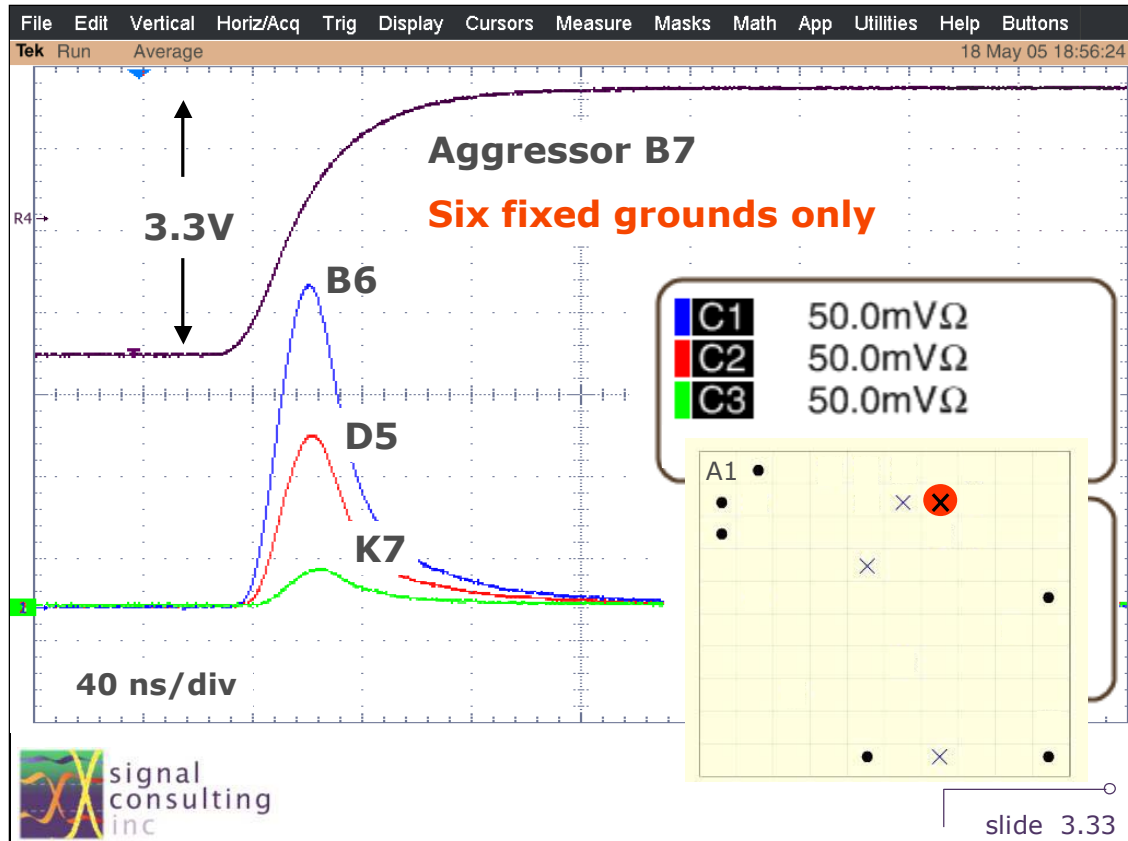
File Edit Vertical Horiz/Acq Trig Display Cursors Measure Masks Math App Utilities Help Buttons

Tek Run Average 18 May 05 18:56:24

Aggressor B7

Six fixed grounds only

R4

3.3V

B6

| C1 | 50.0mVΩ |
|---|---|
| C2 | 50.0mVΩ |
| C3 | 50.0mVΩ |

D5

A1

K7

2

40 ns/div

signal consulting inc

slide 3.33